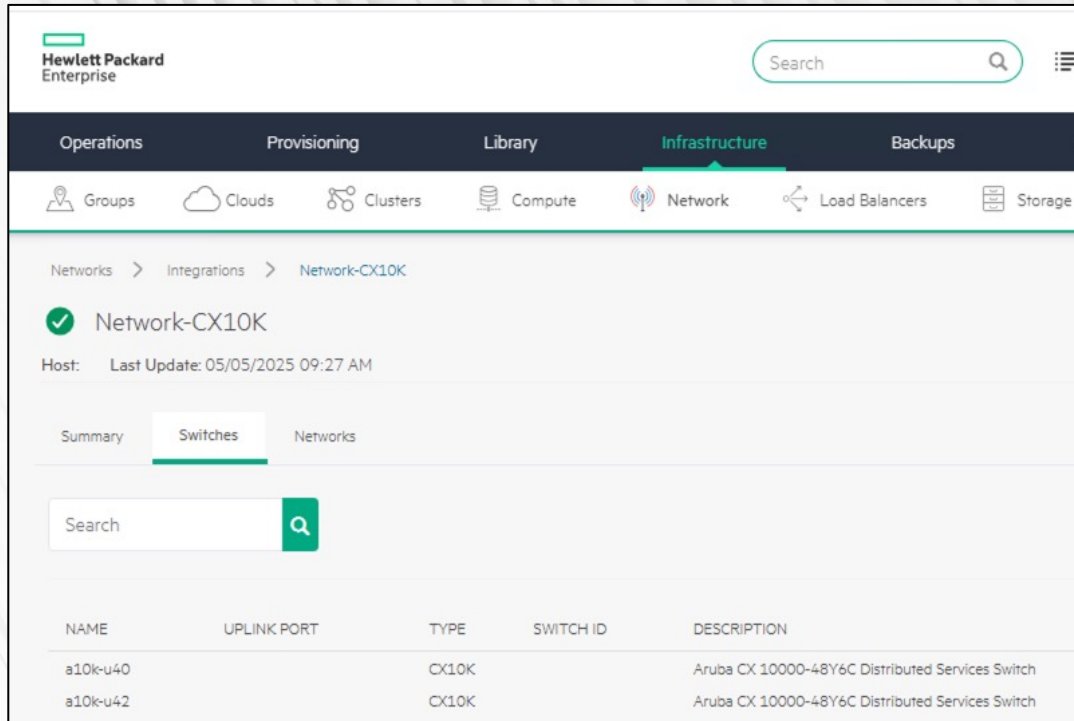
Hewlett Packard Enterprise

Search

Operations Provisioning Library Infrastructure Backups

Groups Clouds Clusters Compute Network Load Balancers Storage

Networks > Integrations > Network-CX10K

Network-CX10K

Host: Last Update: 05/05/2025 09:27 AM

Summary Switches Networks

Search

| NAME | UPLINK PORT | TYPE | SWITCH ID | DESCRIPTION |
|---|---|---|---|---|
| a10k-u40 | | CX10K | | Aruba CX 10000-48Y6C Distributed Services Switch |
| a10k-u42 | | CX10K | | Aruba CX 10000-48Y6C Distributed Services Switch |